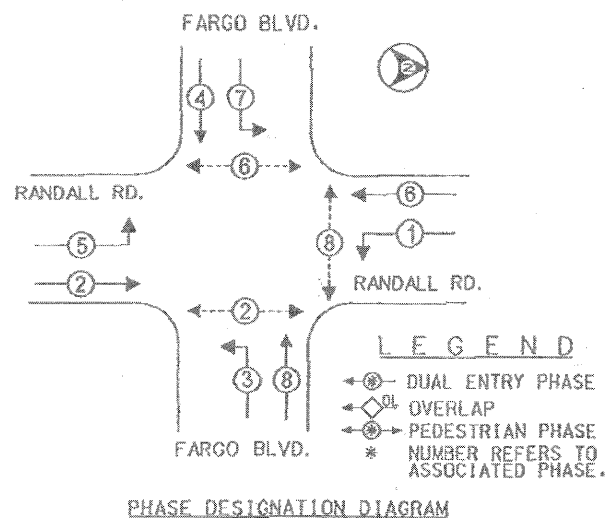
FARGO BLVD.

2

4 7

6

RANDALL RD.

6

8

1

5

2

RANDALL RD.

2

3 8

LEGEND

DUAL ENTRY PHASE

OL OVERLAP

PEDESTRIAN PHASE

* NUMBER REFERS TO ASSOCIATED PHASE.

FARGO BLVD.

PHASE DESIGNATION DIAGRAM